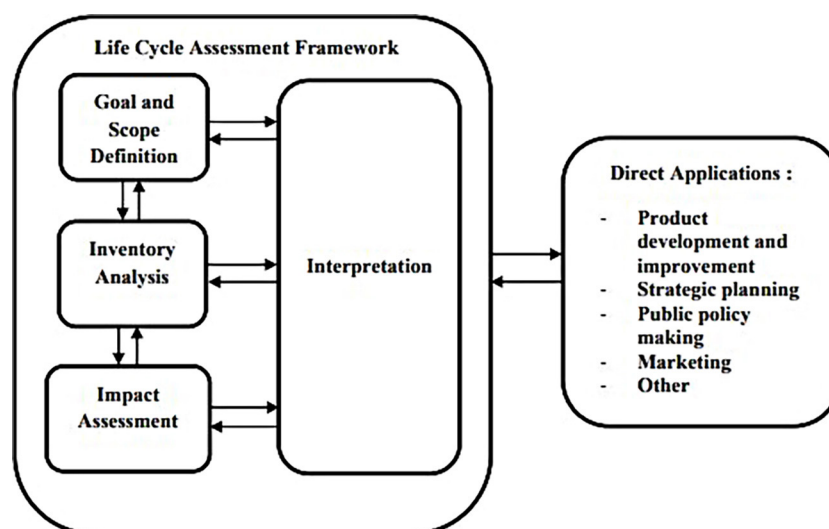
Life Cycle Assessment Framework

Goal and Scope Definition

Inventory Analysis

Impact Assessment

Interpretation

Direct Applications :

- Product development and improvement
- Strategic planning
- Public policy making
- Marketing
- Other